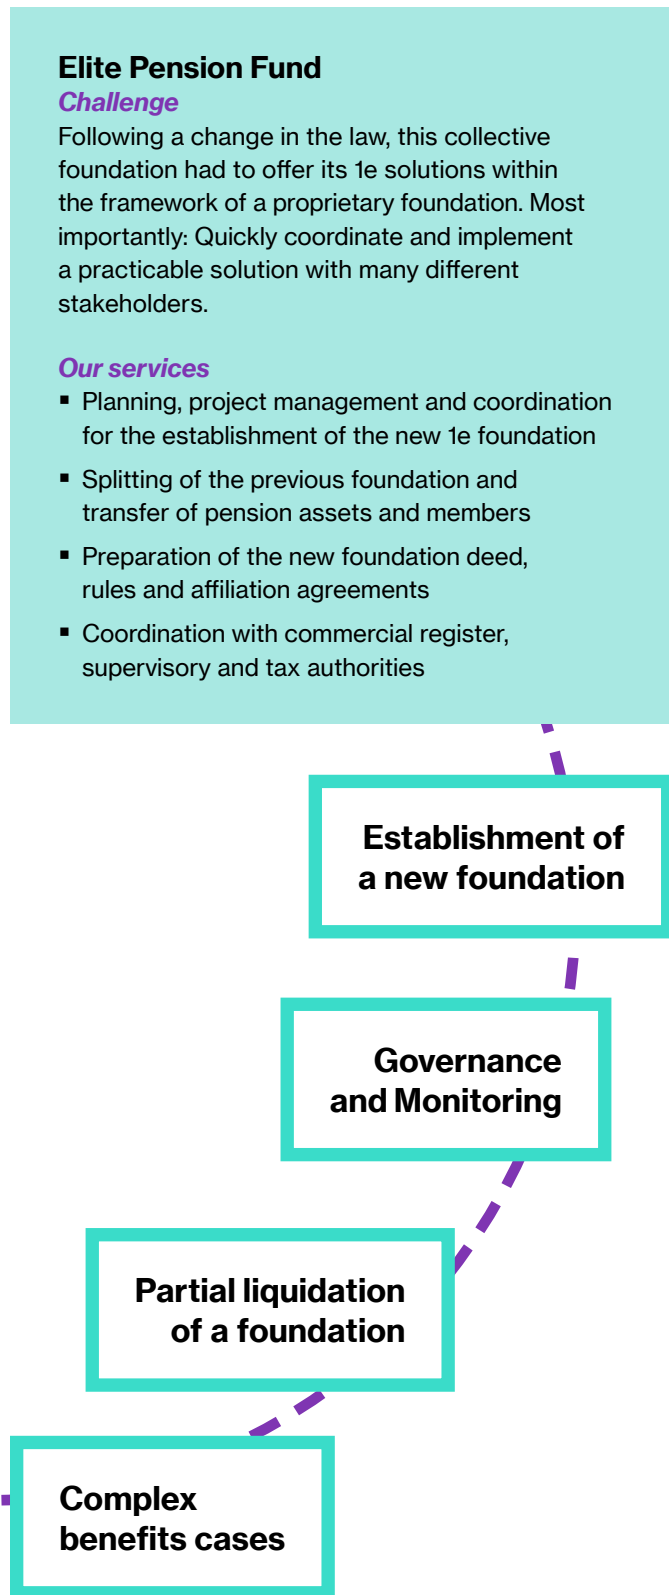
**Elite Pension Fund**
*Challenge*
Following a change in the law, this collective foundation had to offer its 1e solutions within the framework of a proprietary foundation. Most importantly: Quickly coordinate and implement a practicable solution with many different stakeholders.

*Our services*
- Planning, project management and coordination for the establishment of the new 1e foundation
- Splitting of the previous foundation and transfer of pension assets and members
- Preparation of the new foundation deed, rules and affiliation agreements
- Coordination with commercial register, supervisory and tax authorities

Establishment of a new foundation

Governance and Monitoring

Partial liquidation of a foundation

Complex benefits cases